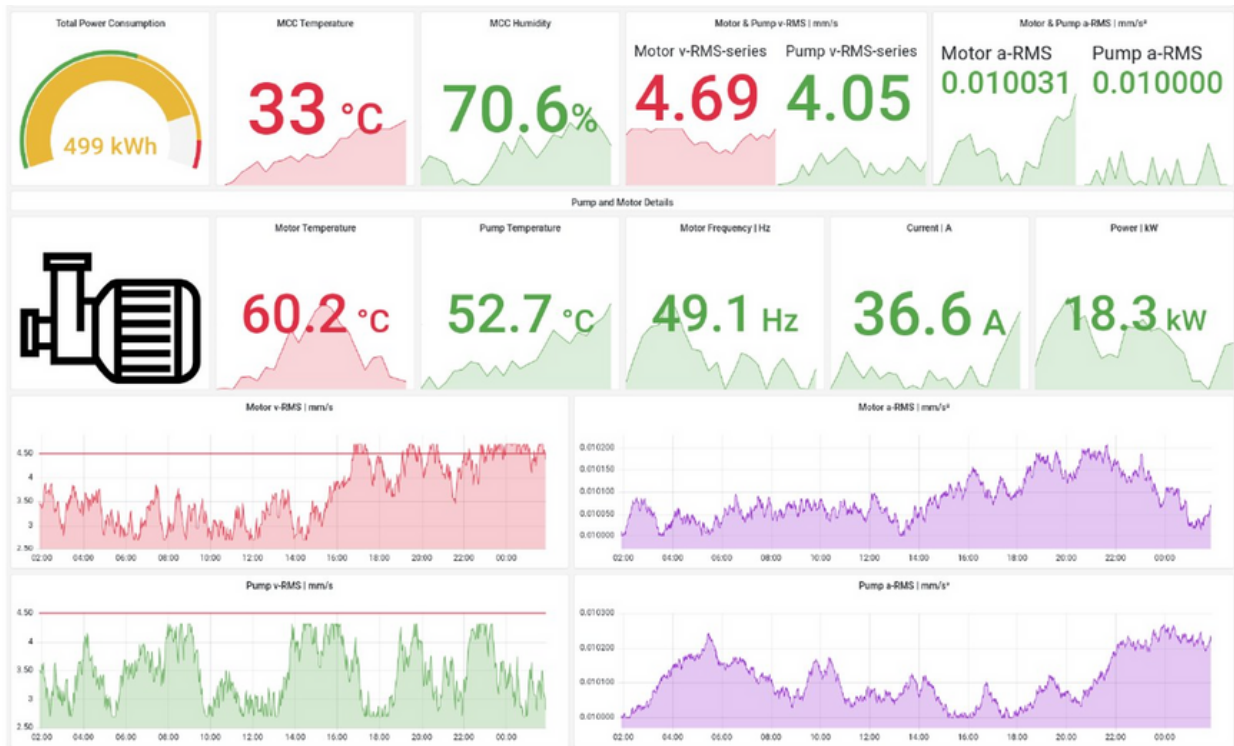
Total Power Consumption

499 kWh

MCC Temperature

33 °C

MCC Humidity

70.6%

Motor & Pump v-RMS | mm/s

Motor v-RMS-series

4.69

Pump v-RMS-series

4.05

Motor & Pump a-RMS | mm/s²

Motor a-RMS

0.010031

Pump a-RMS

0.010000

Pump and Motor Details

Motor Temperature

60.2 °C

Pump Temperature

52.7 °C

Motor Frequency | Hz

49.1 Hz

Current | A

36.6 A

Power | kW

18.3 kW

Motor v-RMS | mm/s

4.50
4
3.50
3
2.50
02:00 04:00 06:00 08:00 10:00 12:00 14:00 16:00 18:00 20:00 22:00 00:00

Motor a-RMS | mm/s²

0.010200
0.010150
0.010100
0.010050
0.010000
02:00 04:00 06:00 08:00 10:00 12:00 14:00 16:00 18:00 20:00 22:00 00:00

Pump v-RMS | mm/s

4.50
4
3.50
3
2.50
02:00 04:00 06:00 08:00 10:00 12:00 14:00 16:00 18:00 20:00 22:00 00:00

Pump a-RMS | mm/s²

0.010300
0.010200
0.010100
0.010000
02:00 04:00 06:00 08:00 10:00 12:00 14:00 16:00 18:00 20:00 22:00 00:00